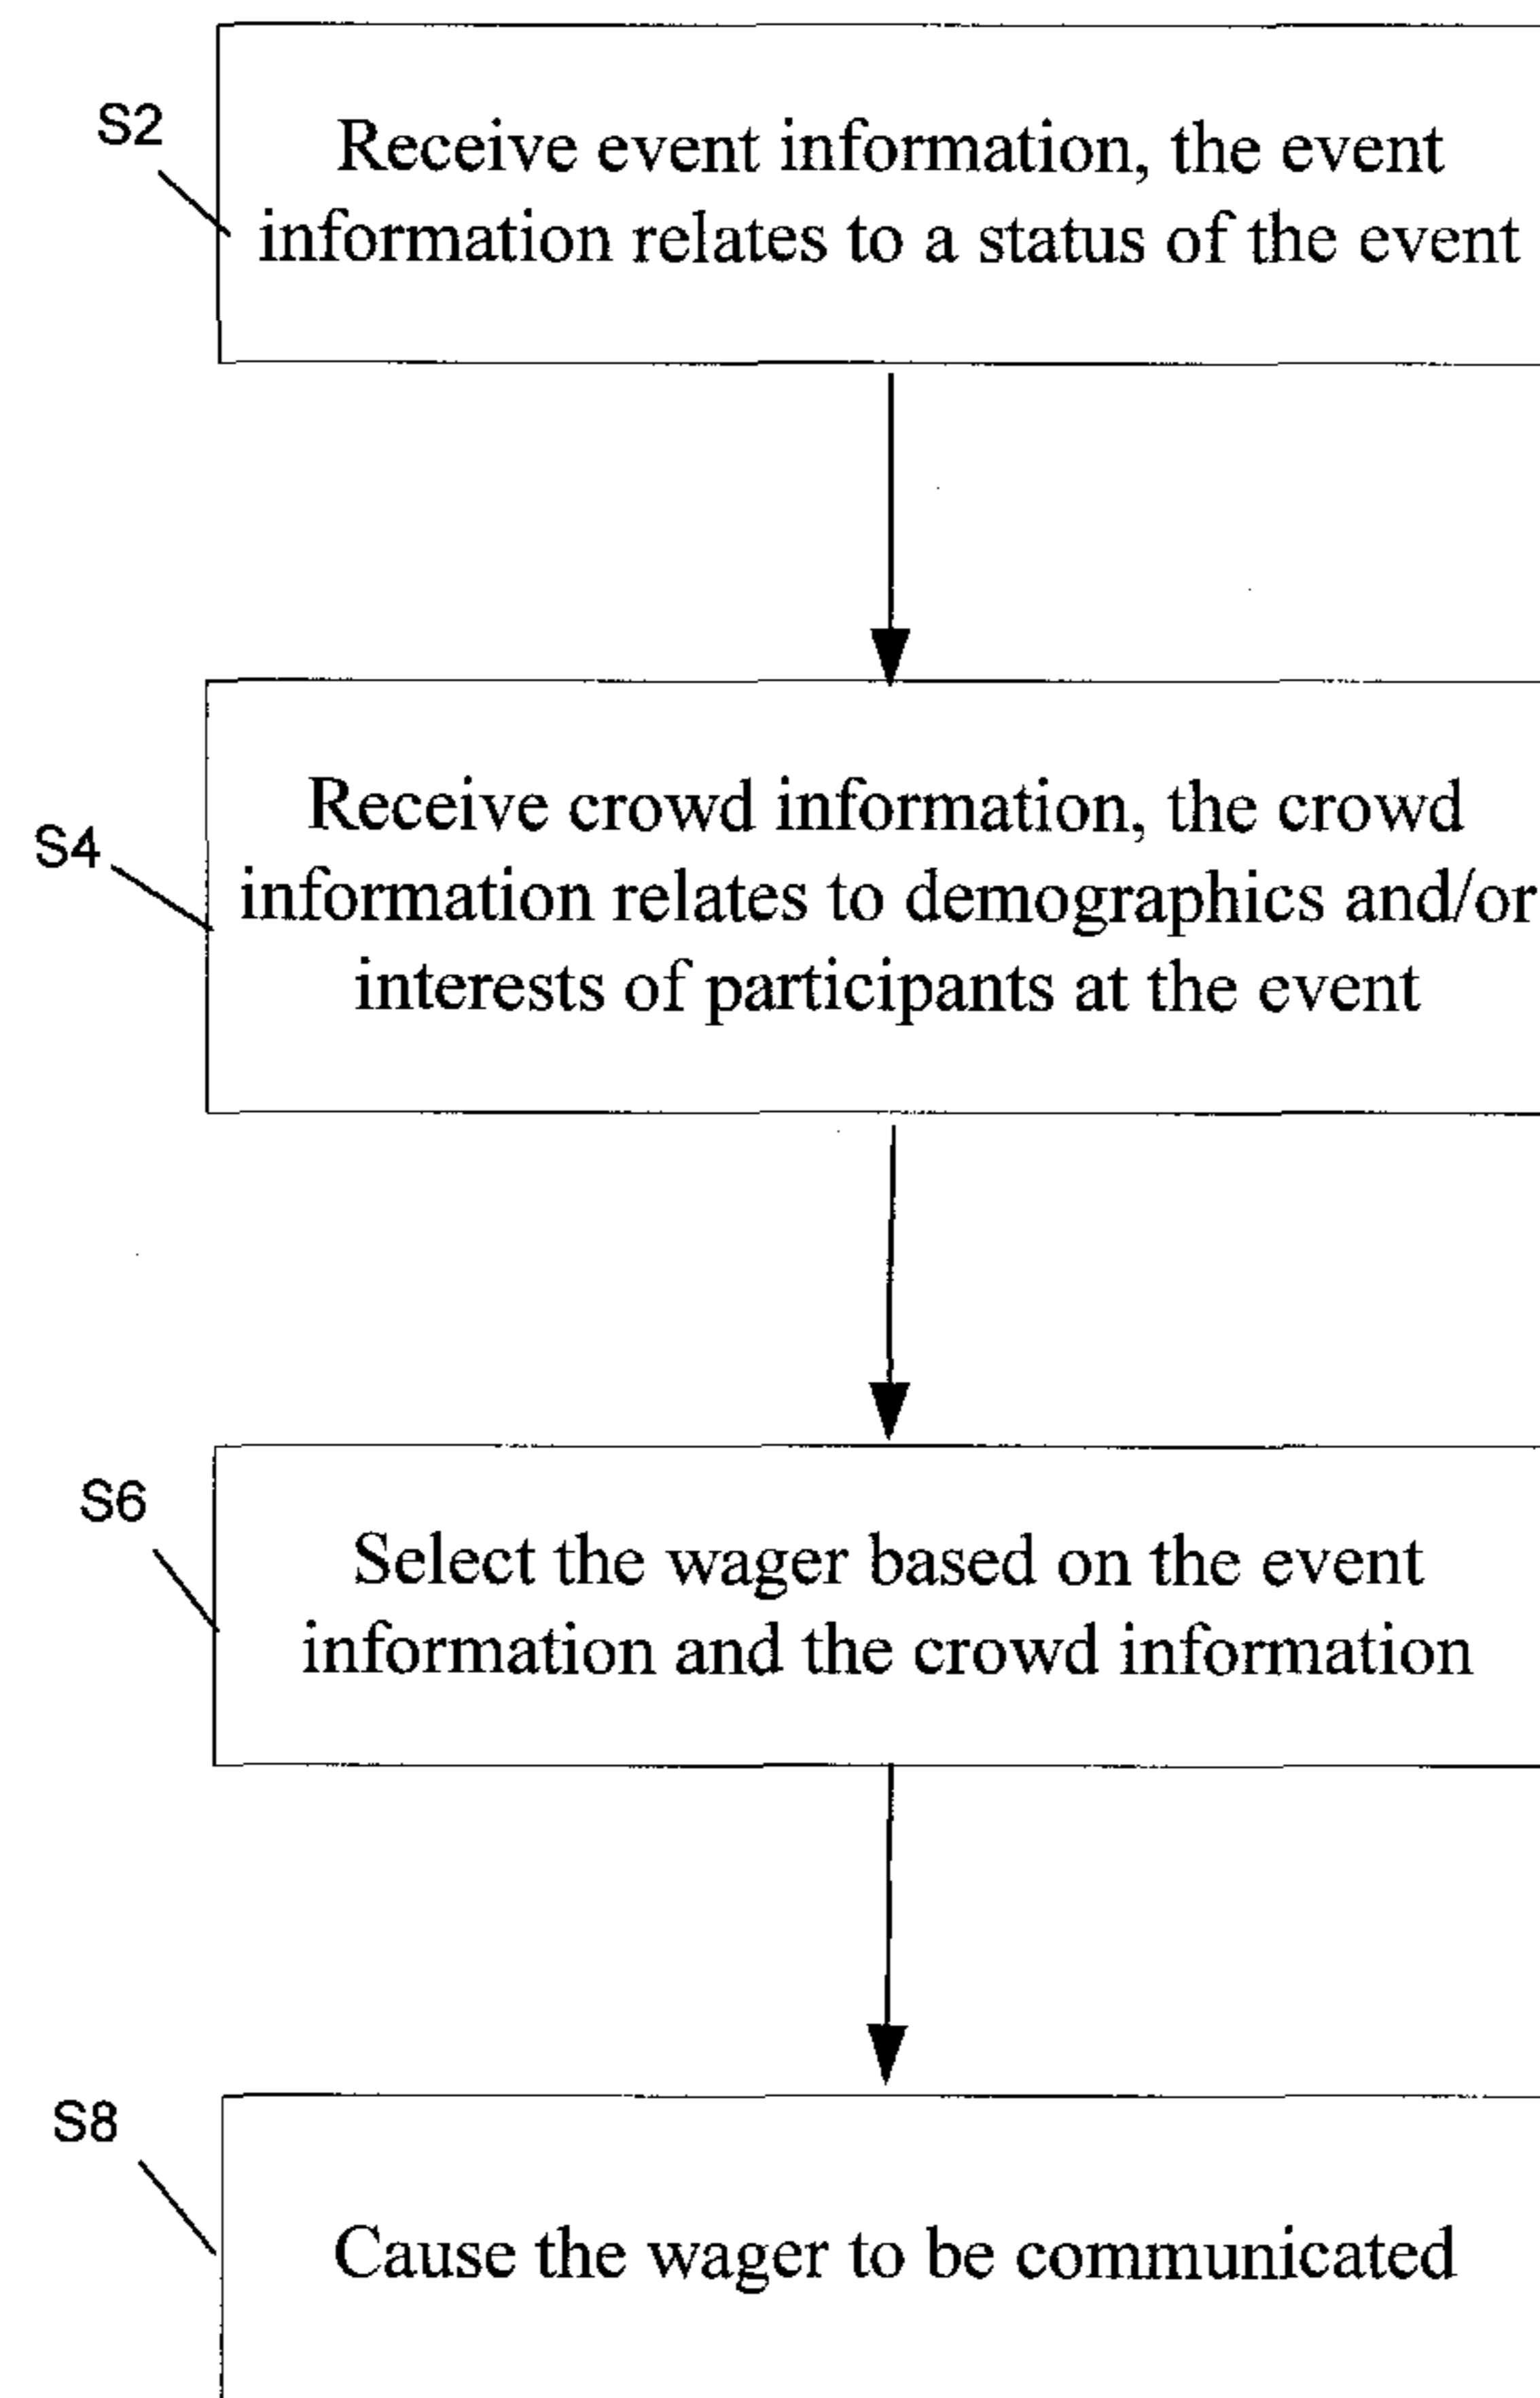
S2

Receive event information, the event information relates to a status of the event

S4

Receive crowd information, the crowd information relates to demographics and/or interests of participants at the event

S6

Select the wager based on the event information and the crowd information

S8

Cause the wager to be communicated